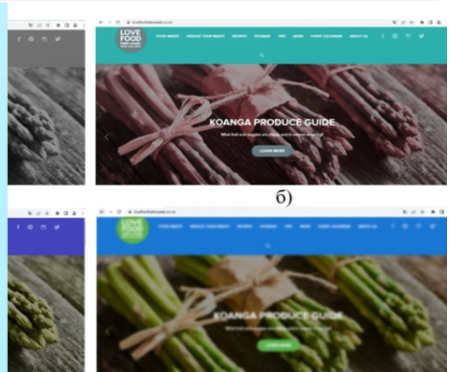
LOVE FOOD HATE WASTE

FOOD WASTE REDUCE YOUR WASTE RECIPES STORAGE TIPS NEWS EVENT CALENDAR ABOUT US

KOANGA PRODUCE GUIDE

What fruit and veggies are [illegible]

LEARN MORE

б)

KOANGA PRODUCE GUIDE

LEARN MORE